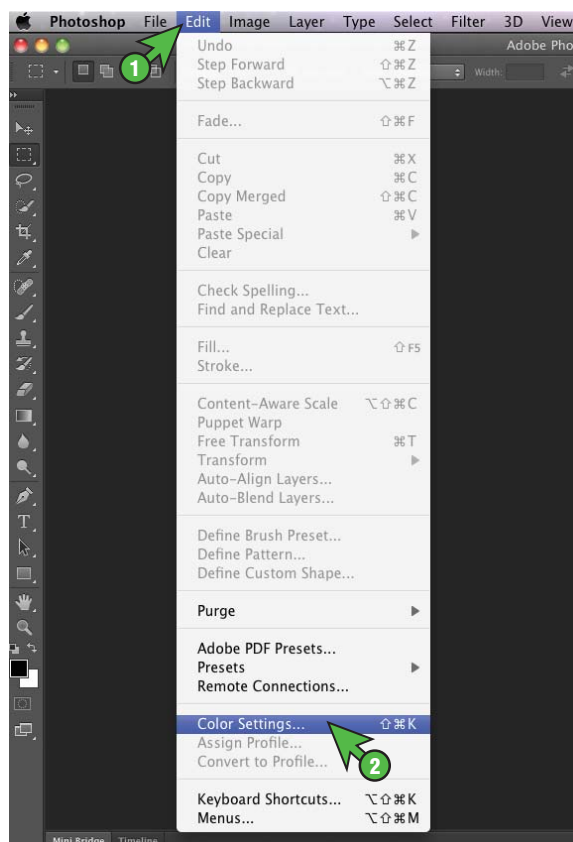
Photoshop File Edit Image Layer Type Select Filter 3D View

Adobe Pho

Width:

1

Undo ⌘Z
Step Forward ⇧⌘Z
Step Backward ⌥⌘Z

Fade... ⇧⌘F

Cut ⌘X
Copy ⌘C
Copy Merged ⇧⌘C
Paste ⌘V
Paste Special
Clear

Check Spelling...
Find and Replace Text...

Fill... ⇧F5
Stroke...

Content-Aware Scale ⌥⇧⌘C
Puppet Warp
Free Transform ⌘T
Transform
Auto-Align Layers...
Auto-Blend Layers...

Define Brush Preset...
Define Pattern...
Define Custom Shape...

Purge

Adobe PDF Presets...
Presets
Remote Connections...

Color Settings... ⇧⌘K
Assign Profile...
Convert to Profile...

2

Keyboard Shortcuts... ⌥⇧⌘K
Menus... ⌥⇧⌘M

Mini Bridge Timeline